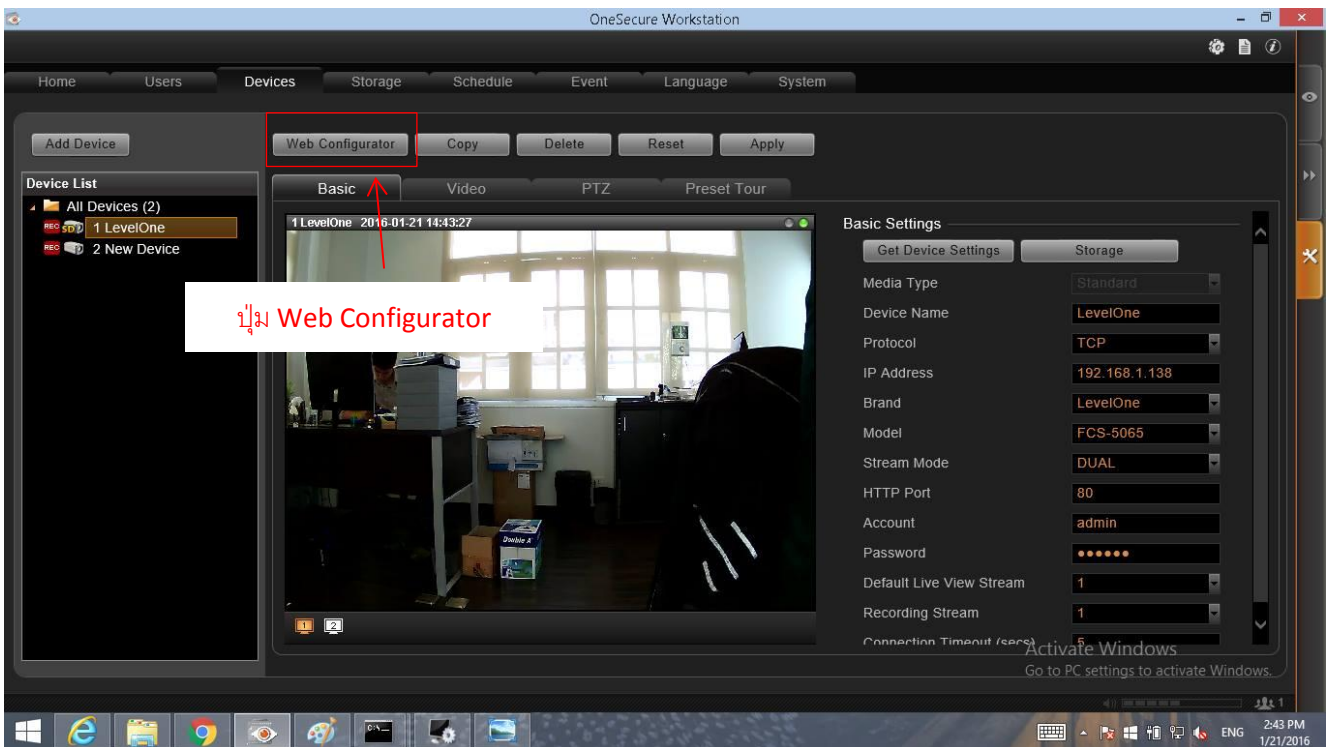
OneSecure Workstation

Home Users Devices Storage Schedule Event Language System

Add Device

Web Configurator Copy Delete Reset Apply

Device List

All Devices (2)
1 LevelOne
2 New Device

Basic Video PTZ Preset Tour

1 LevelOne 2016-01-21 14:43:27

ปุ่ม Web Configurator

Basic Settings

Get Device Settings Storage

| | |
|---|---|
| Media Type | Standard |
| Device Name | LevelOne |
| Protocol | TCP |
| IP Address | 192.168.1.138 |
| Brand | LevelOne |
| Model | FCS-5065 |
| Stream Mode | DUAL |
| HTTP Port | 80 |
| Account | admin |
| Password | •••••• |
| Default Live View Stream | 1 |
| Recording Stream | 1 |
| Connection Timeout (secs) | 5 |

Activate Windows
Go to PC settings to activate Windows.

1

ENG 2:43 PM 1/21/2016